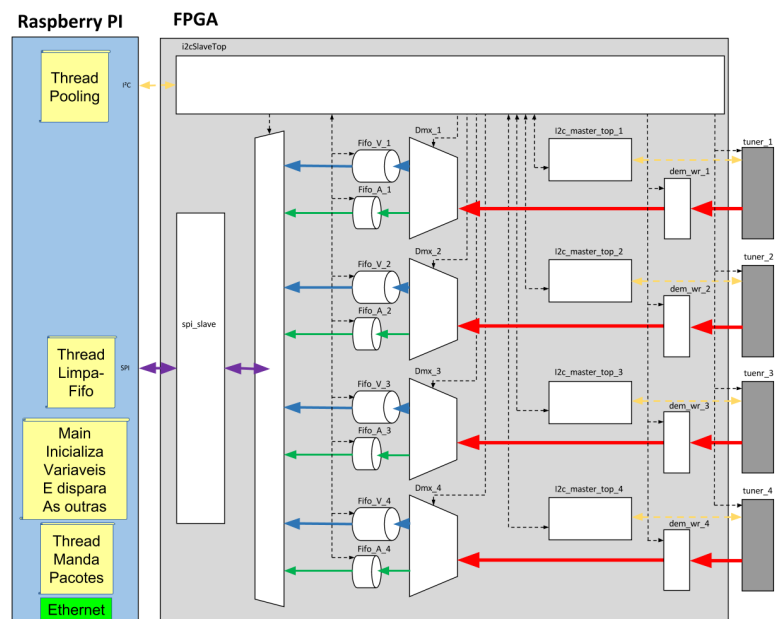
Raspberry PI

FPGA

i2cSlaveTop

Thread Pooling

I²C

Fifo_V_1
Fifo_A_1
Dmx_1
I2c_master_top_1
dem_wr_1
tuner_1

spi_slave

Fifo_V_2
Fifo_A_2
Dmx_2
I2c_master_top_2
dem_wr_2
tuner_2

Thread Limpa-Fifo

SPI

Fifo_V_3
Fifo_A_3
Dmx_3
I2c_master_top_3
dem_wr_3
tuenr_3

Main Inicializa Variaveis E dispara As outras

Fifo_V_4
Fifo_A_4
Dmx_4
I2c_master_top_4
dem_wr_4
tuner_4

Thread Manda Pacotes

Ethernet